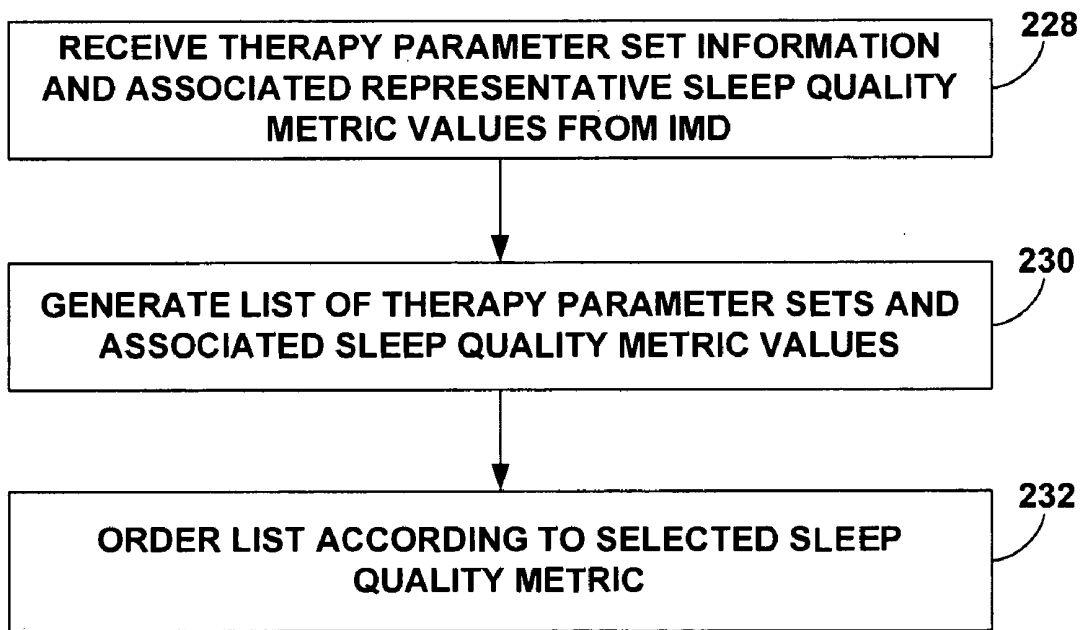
RECEIVE THERAPY PARAMETER SET INFORMATION AND ASSOCIATED REPRESENTATIVE SLEEP QUALITY METRIC VALUES FROM IMD

228

GENERATE LIST OF THERAPY PARAMETER SETS AND ASSOCIATED SLEEP QUALITY METRIC VALUES

230

ORDER LIST ACCORDING TO SELECTED SLEEP QUALITY METRIC

232